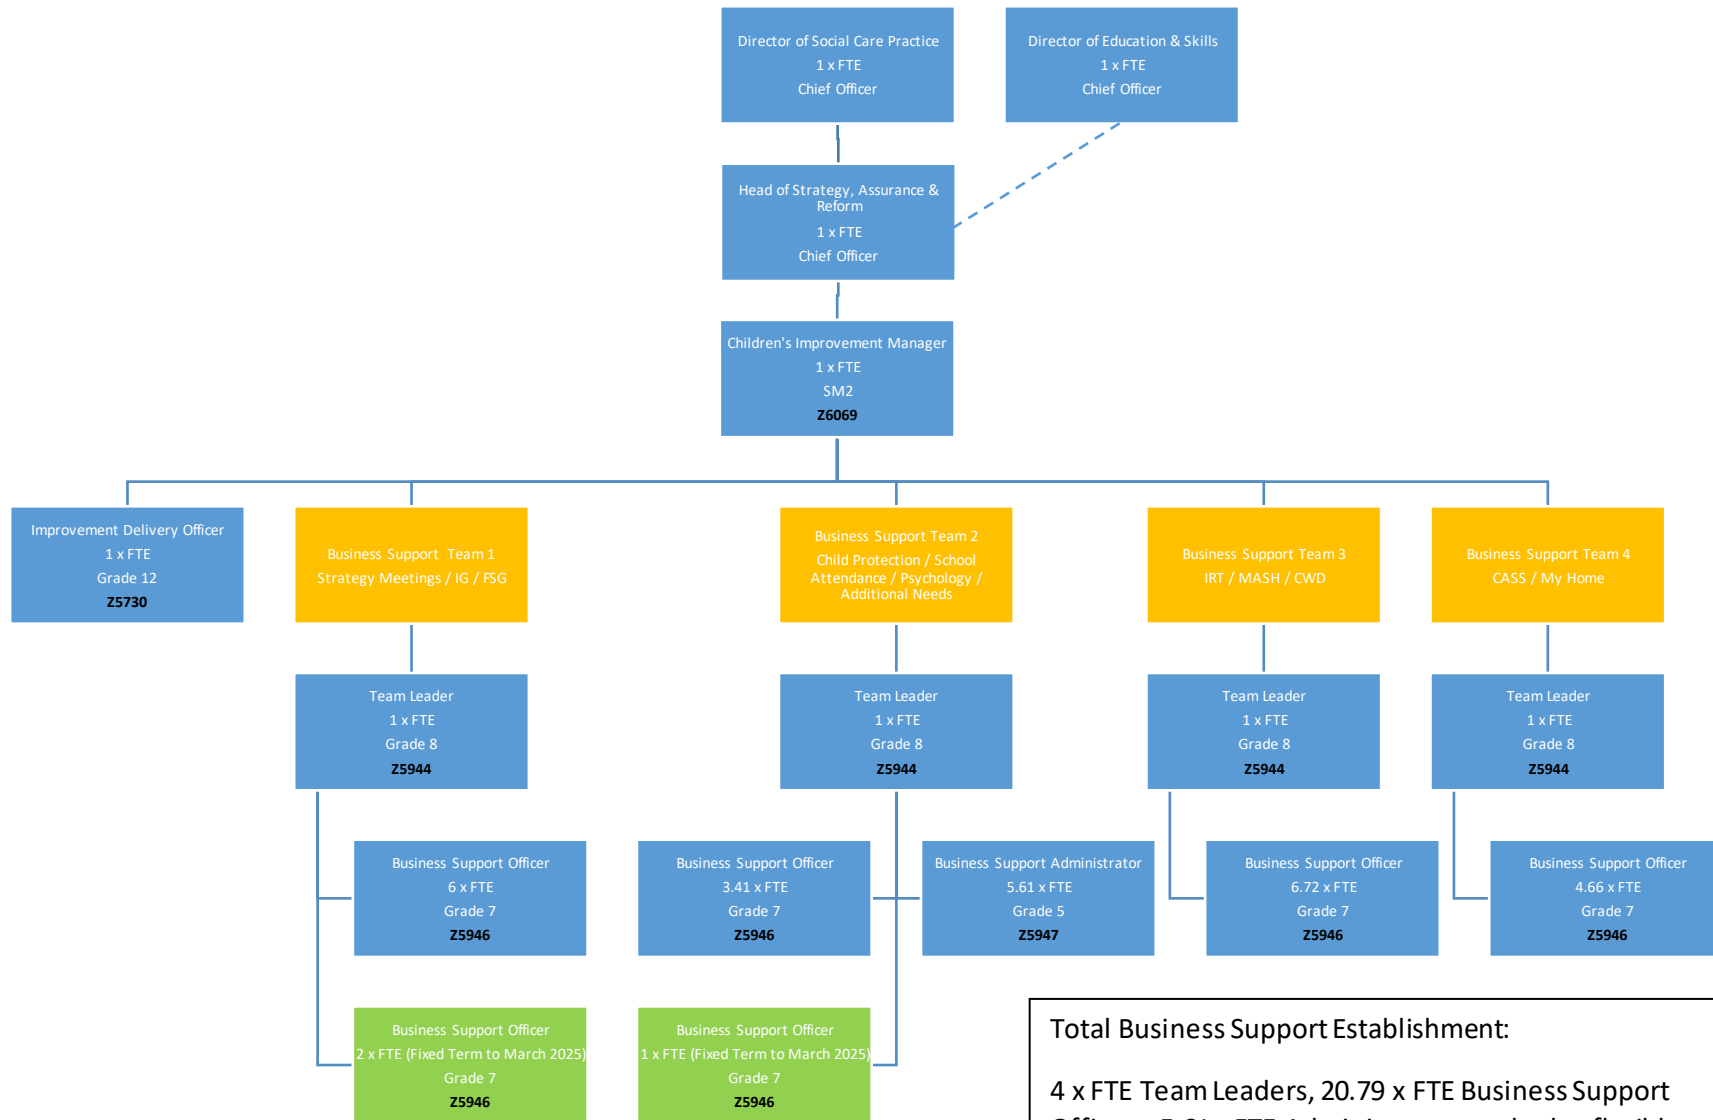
Director of Social Care Practice
1 x FTE
Chief Officer

Director of Education & Skills
1 x FTE
Chief Officer

Head of Strategy, Assurance & Reform
1 x FTE
Chief Officer

Children's Improvement Manager
1 x FTE
SM2
Z6069

Improvement Delivery Officer
1 x FTE
Grade 12
Z5730

Business Support Team 1
Strategy Meetings / IG / FSG

Business Support Team 2
Child Protection / School Attendance / Psychology / Additional Needs

Business Support Team 3
IRT / MASH / CWD

Business Support Team 4
CASS / My Home

Team Leader
1 x FTE
Grade 8
Z5944

Team Leader
1 x FTE
Grade 8
Z5944

Team Leader
1 x FTE
Grade 8
Z5944

Team Leader
1 x FTE
Grade 8
Z5944

Business Support Officer
6 x FTE
Grade 7
Z5946

Business Support Officer
3.41 x FTE
Grade 7
Z5946

Business Support Administrator
5.61 x FTE
Grade 5
Z5947

Business Support Officer
6.72 x FTE
Grade 7
Z5946

Business Support Officer
4.66 x FTE
Grade 7
Z5946

Business Support Officer
2 x FTE (Fixed Term to March 2025)
Grade 7
Z5946

Business Support Officer
1 x FTE (Fixed Term to March 2025)
Grade 7
Z5946

Total Business Support Establishment:

4 x FTE Team Leaders, 20.79 x FTE Business Support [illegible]